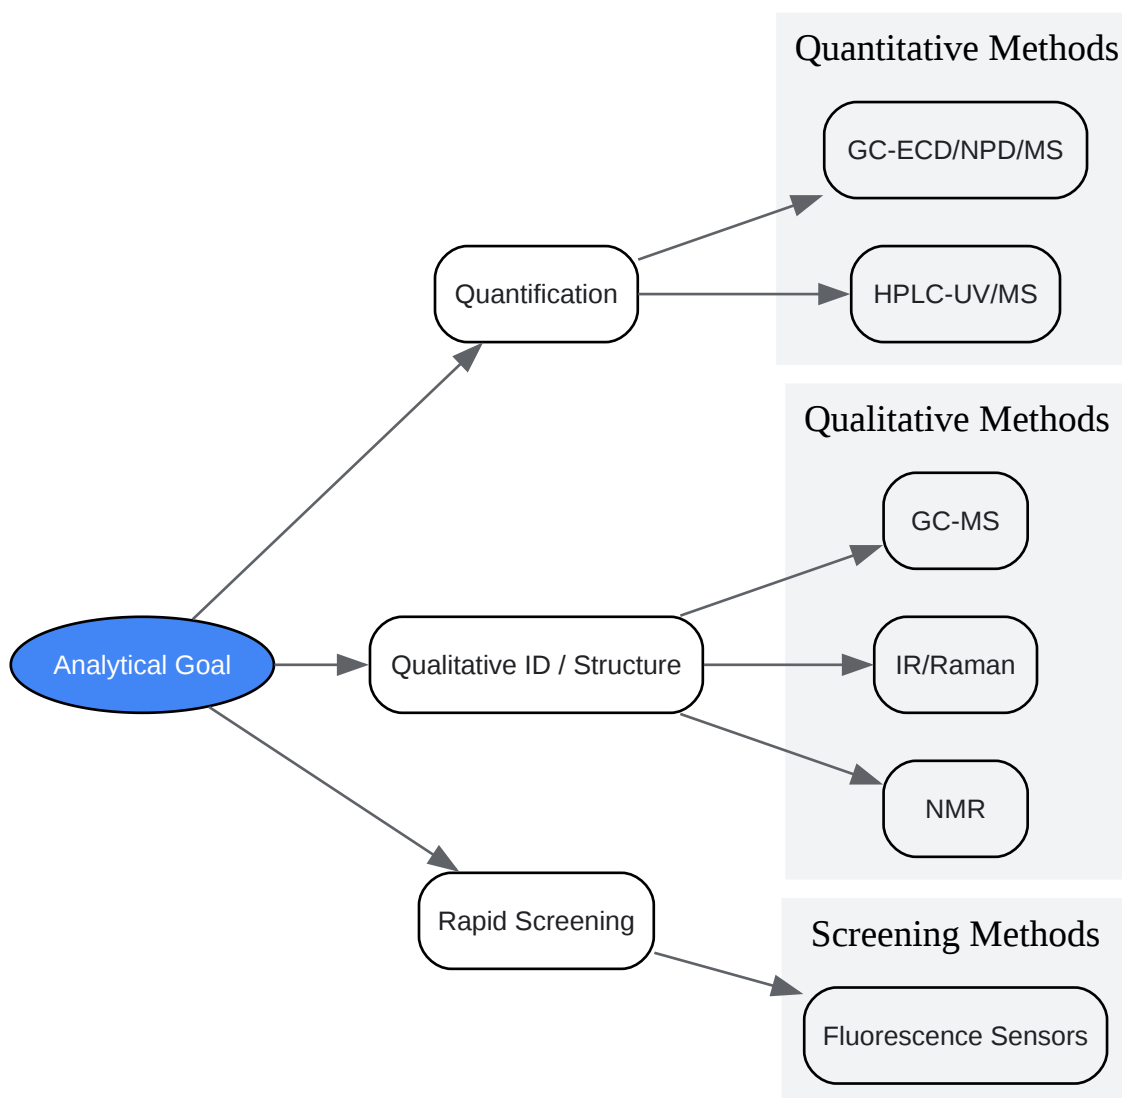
Quantitative Methods

GC-ECD/NPD/MS

HPLC-UV/MS

Quantification

Qualitative Methods

GC-MS

Analytical Goal

Qualitative ID / Structure

IR/Raman

NMR

Rapid Screening

Screening Methods

Fluorescence Sensors